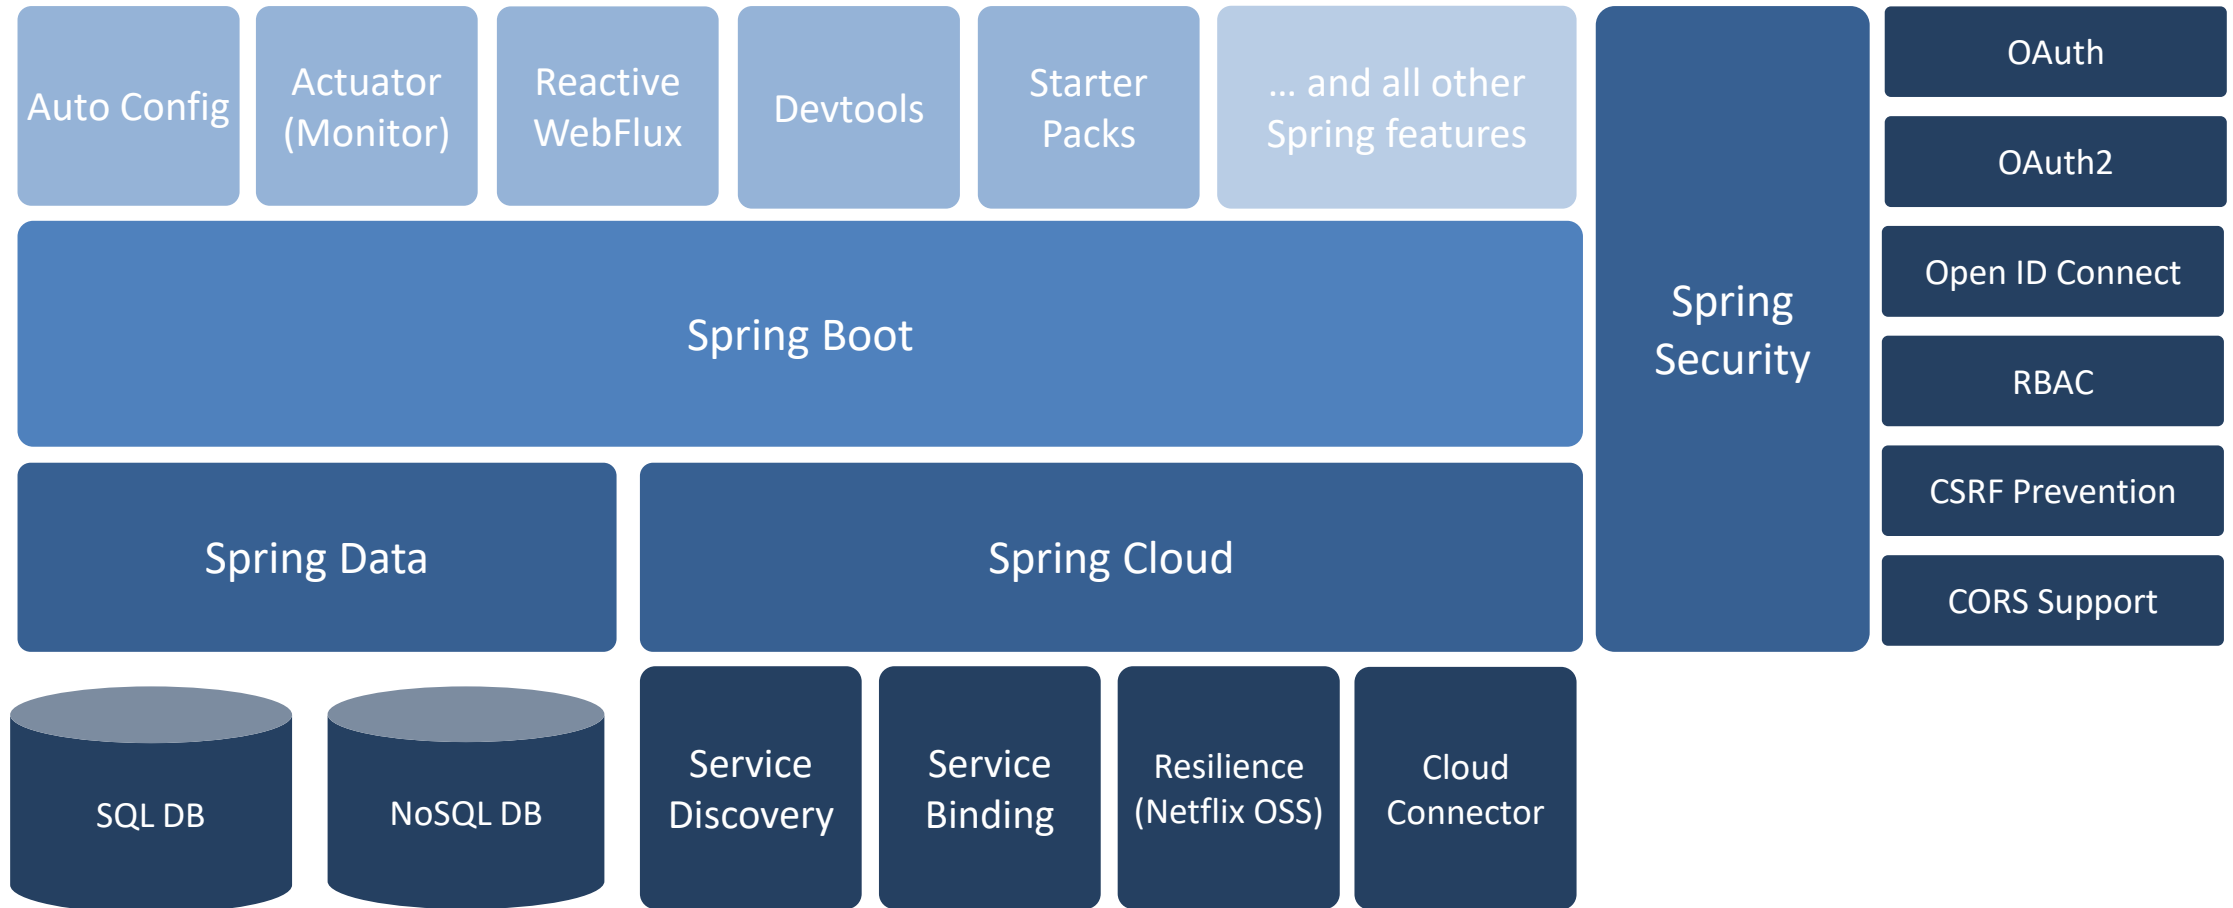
Auto Config

Actuator (Monitor)

Reactive WebFlux

Devtools

Starter Packs

... and all other Spring features

Spring Security

OAuth

OAuth2

Open ID Connect

RBAC

CSRF Prevention

CORS Support

Spring Boot

Spring Data

Spring Cloud

SQL DB

NoSQL DB

Service Discovery

Service Binding

Resilience (Netflix OSS)

Cloud Connector